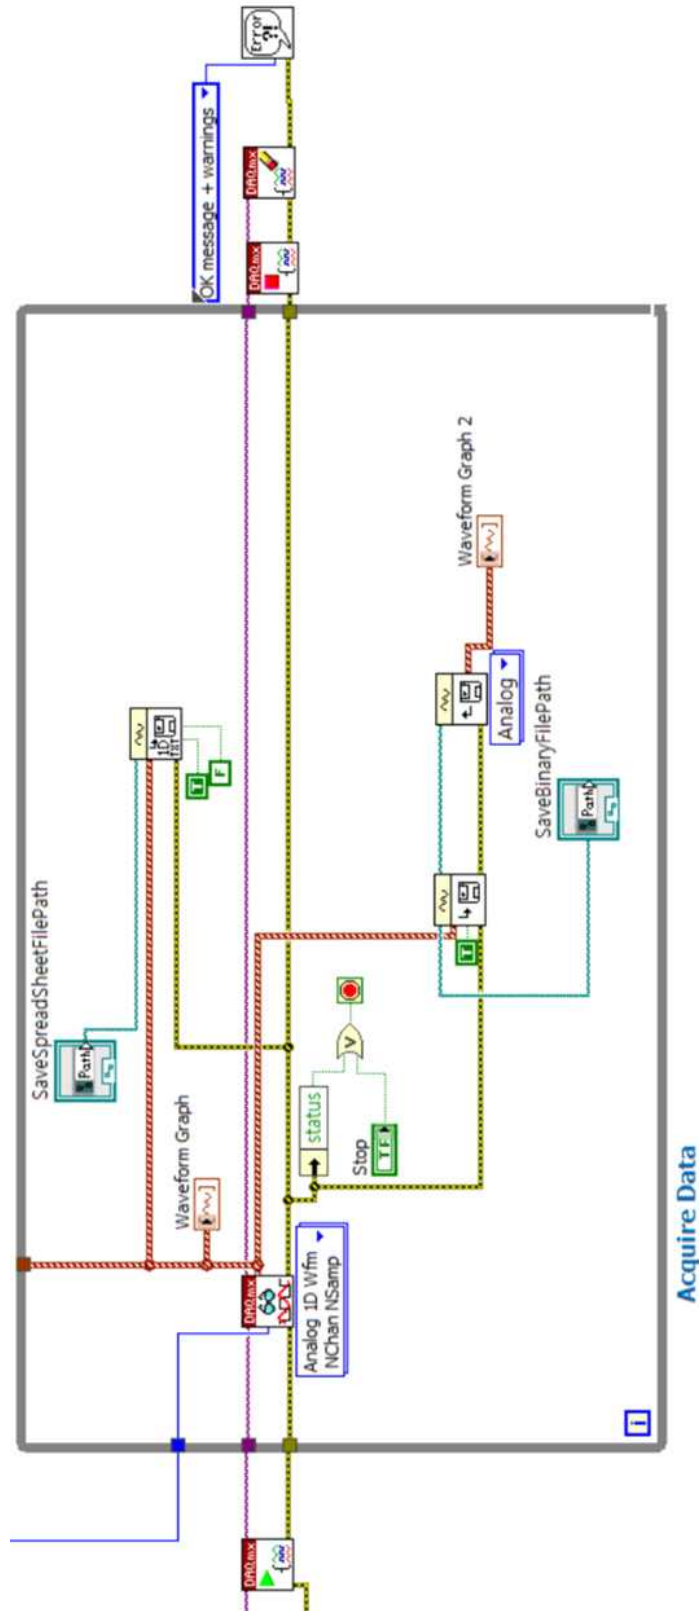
Error ?!
OK message + warnings
DAQmx
DAQmx
SaveSpreadSheetFilePath
Path
Waveform Graph
1D TXT
T
F
status
Stop
TF
DAQmx
Analog 1D Wfm NChan NSamp
T
Analog
SaveBinaryFilePath
Path
Waveform Graph 2
i
DAQmx
Acquire Data